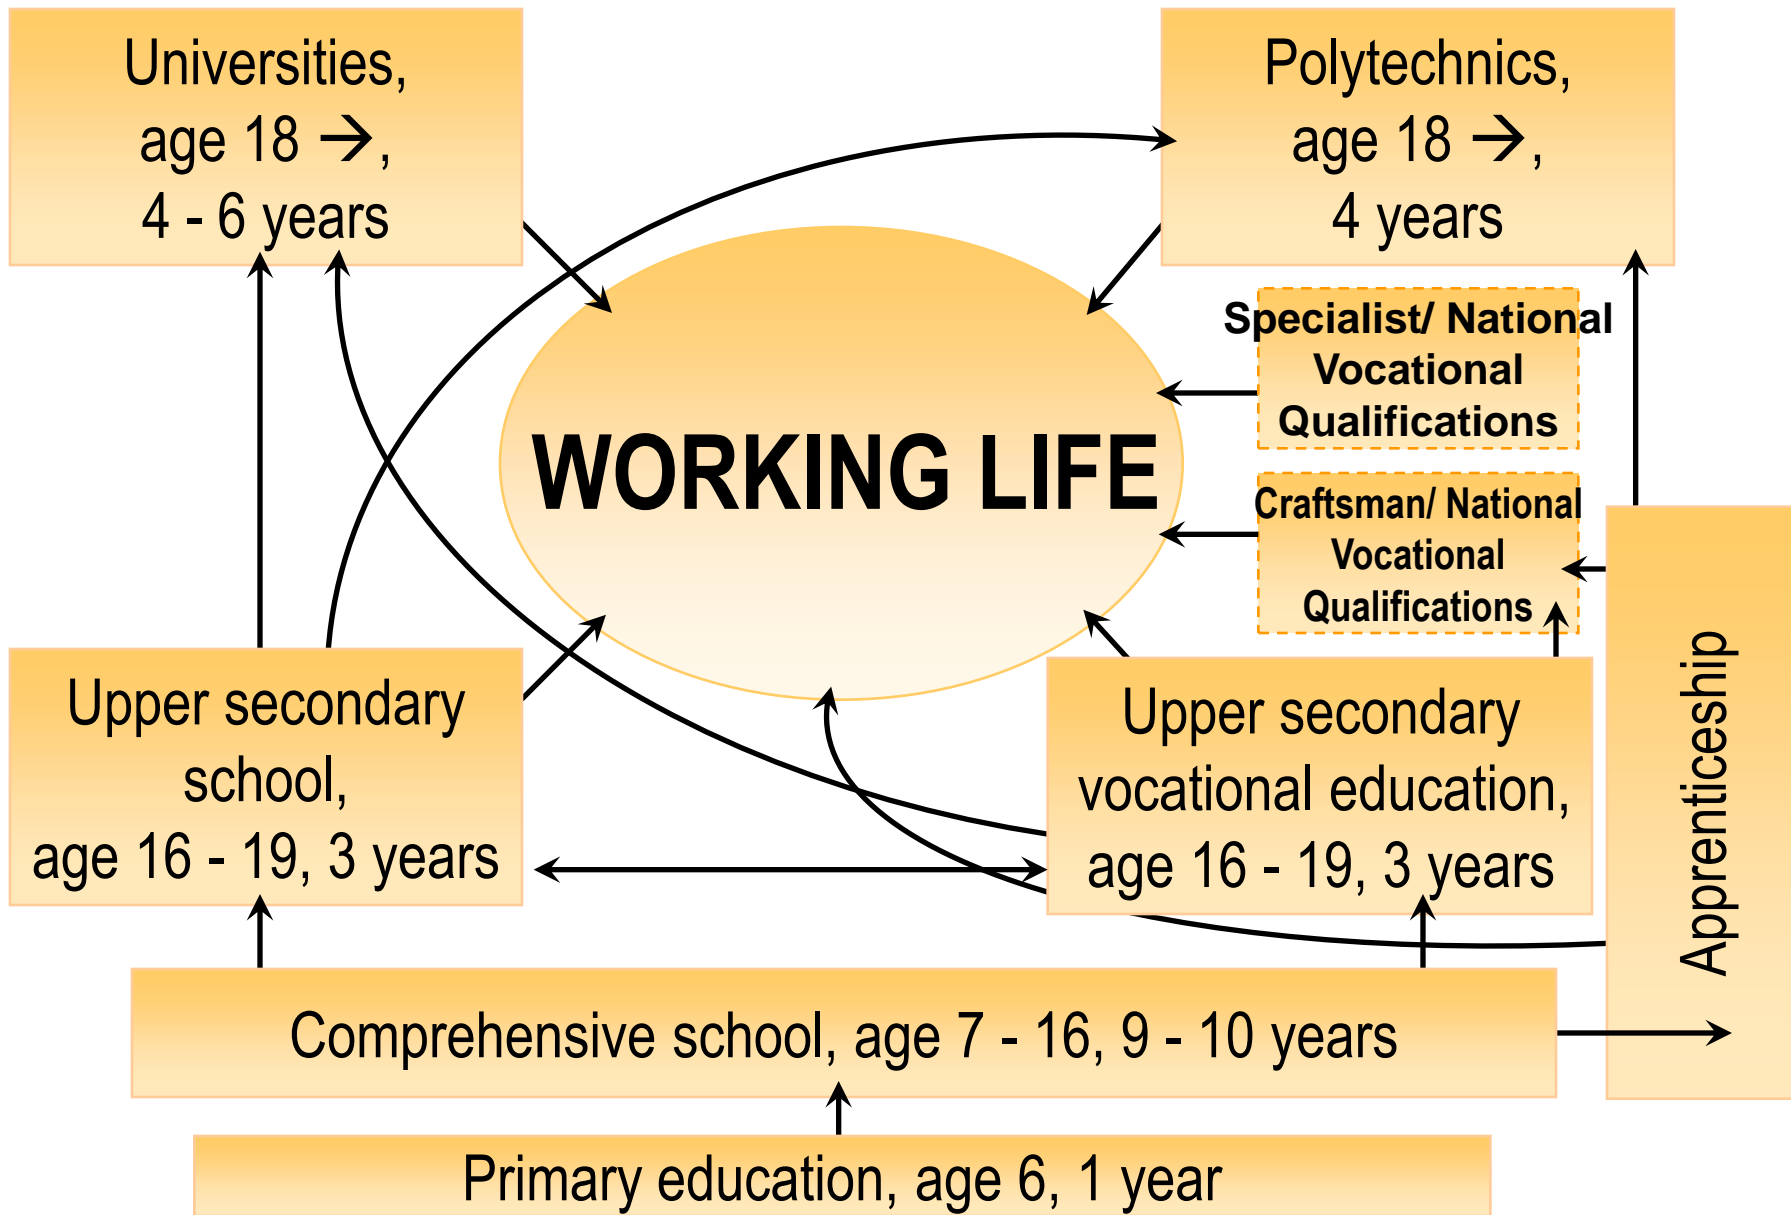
Universities, age 18 →, 4 - 6 years

Polytechnics, age 18 →, 4 years

WORKING LIFE

Specialist/ National Vocational Qualifications

Craftsman/ National Vocational Qualifications

Upper secondary school, age 16 - 19, 3 years

Upper secondary vocational education, age 16 - 19, 3 years

Apprenticeship

Comprehensive school, age 7 - 16, 9 - 10 years

Primary education, age 6, 1 year